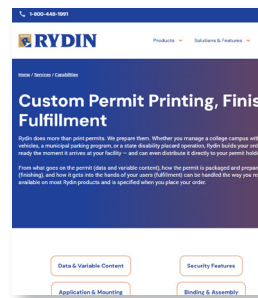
1-800-448-1991

RYDIN

Products ⌄ Solutions & Features ⌄

Home / Services / Capabilities

Custom Permit Printing, Finis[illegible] Fulfillment

Rydin does more than print permits. We prepare them. Whether you manage a college campus wit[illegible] vehicles, a municipal parking program, or a state disability placard operation, Rydin builds your ord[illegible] ready the moment it arrives at your facility — and can even distribute it directly to your permit holde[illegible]

From what goes on the permit (data and variable content), how the permit is packaged and prepar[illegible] (finishing), and how it gets into the hands of your users (fulfillment) can be handled the way you re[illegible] available on most Rydin products and is specified when you place your order.

Data & Variable Content

Security Features

Application & Mounting

Binding & Assembly